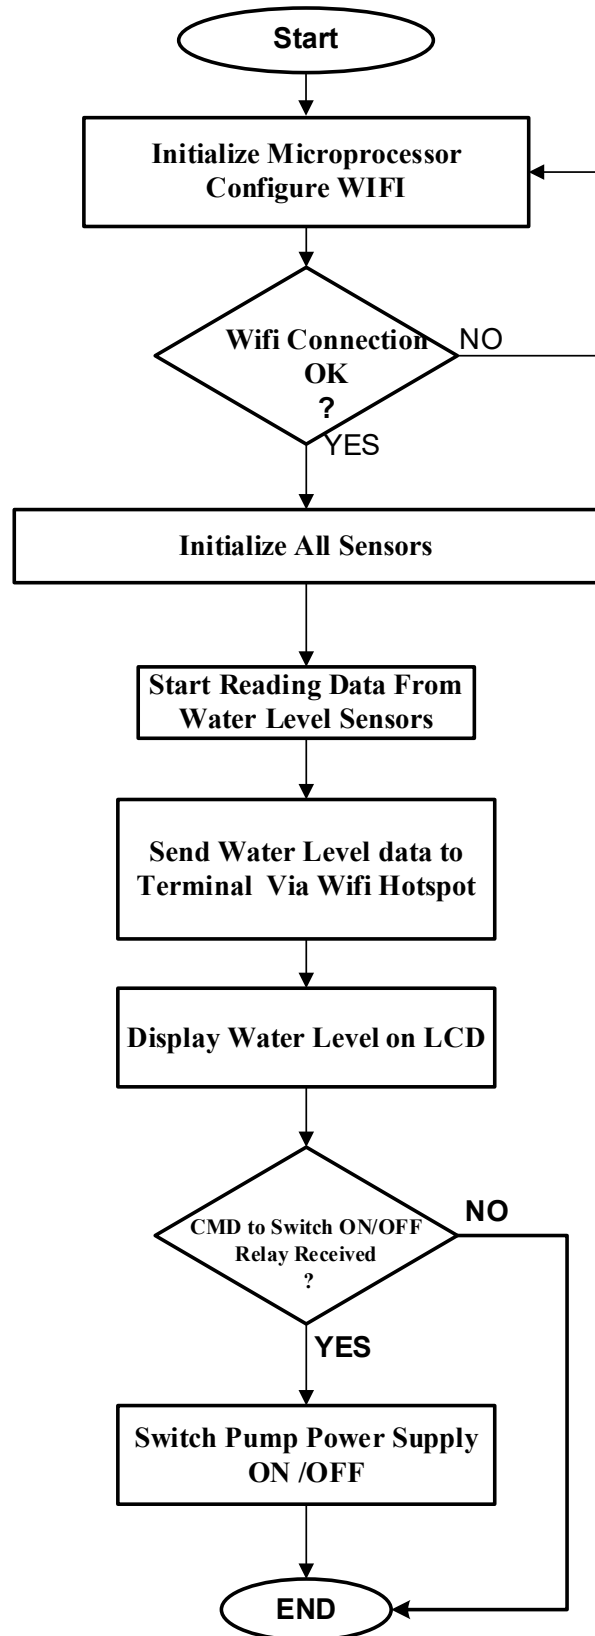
Start

Initialize Microprocessor
Configure WIFI

Wifi Connection OK ?

NO

YES

Initialize All Sensors

Start Reading Data From Water Level Sensors

Send Water Level data to Terminal  Via Wifi Hotspot

Display Water Level on LCD

CMD to Switch ON/OFF Relay Received ?

NO

YES

Switch Pump Power Supply ON /OFF

END